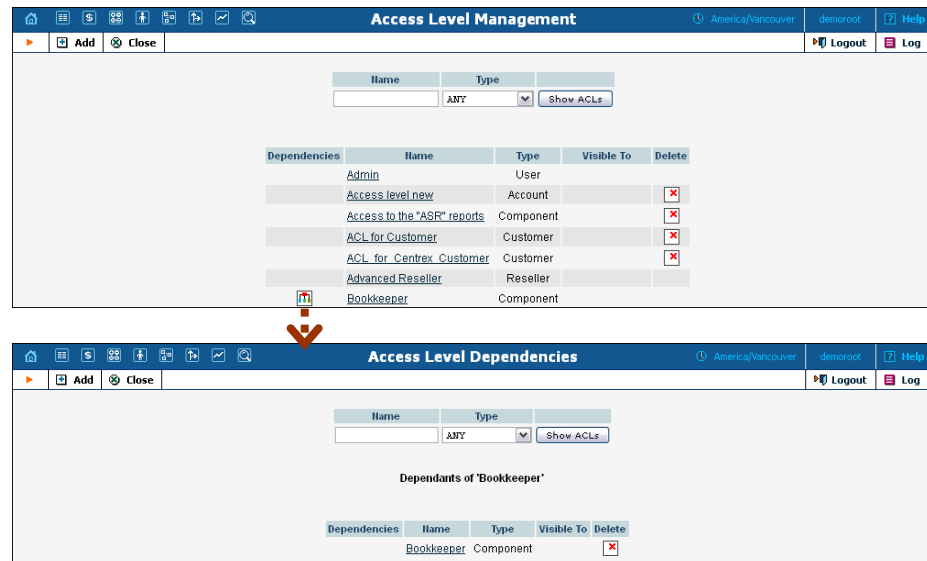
Access Level Management

America/Vancouver | demoroot | Help

Add | Close | Logout | Log

| Name | Type | |
|---|---|---|
| | ANY | Show ACLs |

| Dependencies | Name | Type | Visible To | Delete |
|---|---|---|---|---|
| | Admin | User | | |
| | Access level new | Account | | |
| | Access to the "ASR" reports | Component | | |
| | ACL for Customer | Customer | | |
| | ACL_for_Centrex_Customer | Customer | | |
| | Advanced Reseller | Reseller | | |
| | Bookkeeper | Component | | |

Access Level Dependencies

America/Vancouver | demoroot | Help

Add | Close | Logout | Log

| Name | Type | |
|---|---|---|
| | ANY | Show ACLs |

Dependants of 'Bookkeeper'

| Dependencies | Name | Type | Visible To | Delete |
|---|---|---|---|---|
| | Bookkeeper | Component | | |